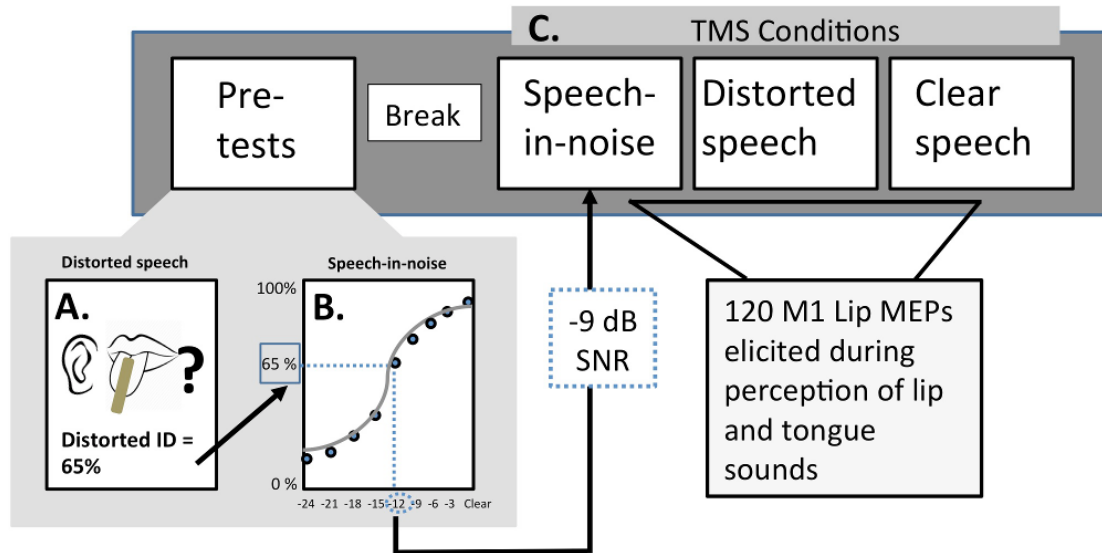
C. TMS Conditions

Pre-tests

Break

Speech-in-noise

Distorted speech

Clear speech

Distorted speech

A.

?

Distorted ID = 65%

Speech-in-noise

B.

100%

65 %

0 %

-24 -21 -18 -15 -12 -9 -6 -3 Clear

-9 dB SNR

120 M1 Lip MEPs elicited during perception of lip and tongue sounds